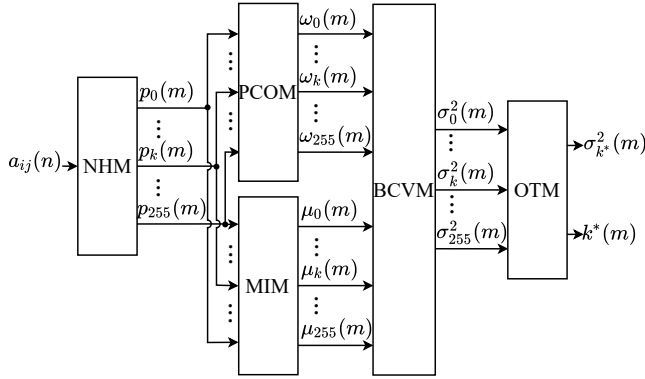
$a_{ij}(n)$

NHM

$p_0(m)$
⋮
$p_k(m)$
⋮
$p_{255}(m)$

PCOM

MIM

$\omega_0(m)$
⋮
$\omega_k(m)$
⋮
$\omega_{255}(m)$

$\mu_0(m)$
⋮
$\mu_k(m)$
⋮
$\mu_{255}(m)$

BCVM

$\sigma_0^2(m)$
⋮
$\sigma_k^2(m)$
⋮
$\sigma_{255}^2(m)$

OTM

$\sigma_{k^*}^2(m)$

$k^*(m)$